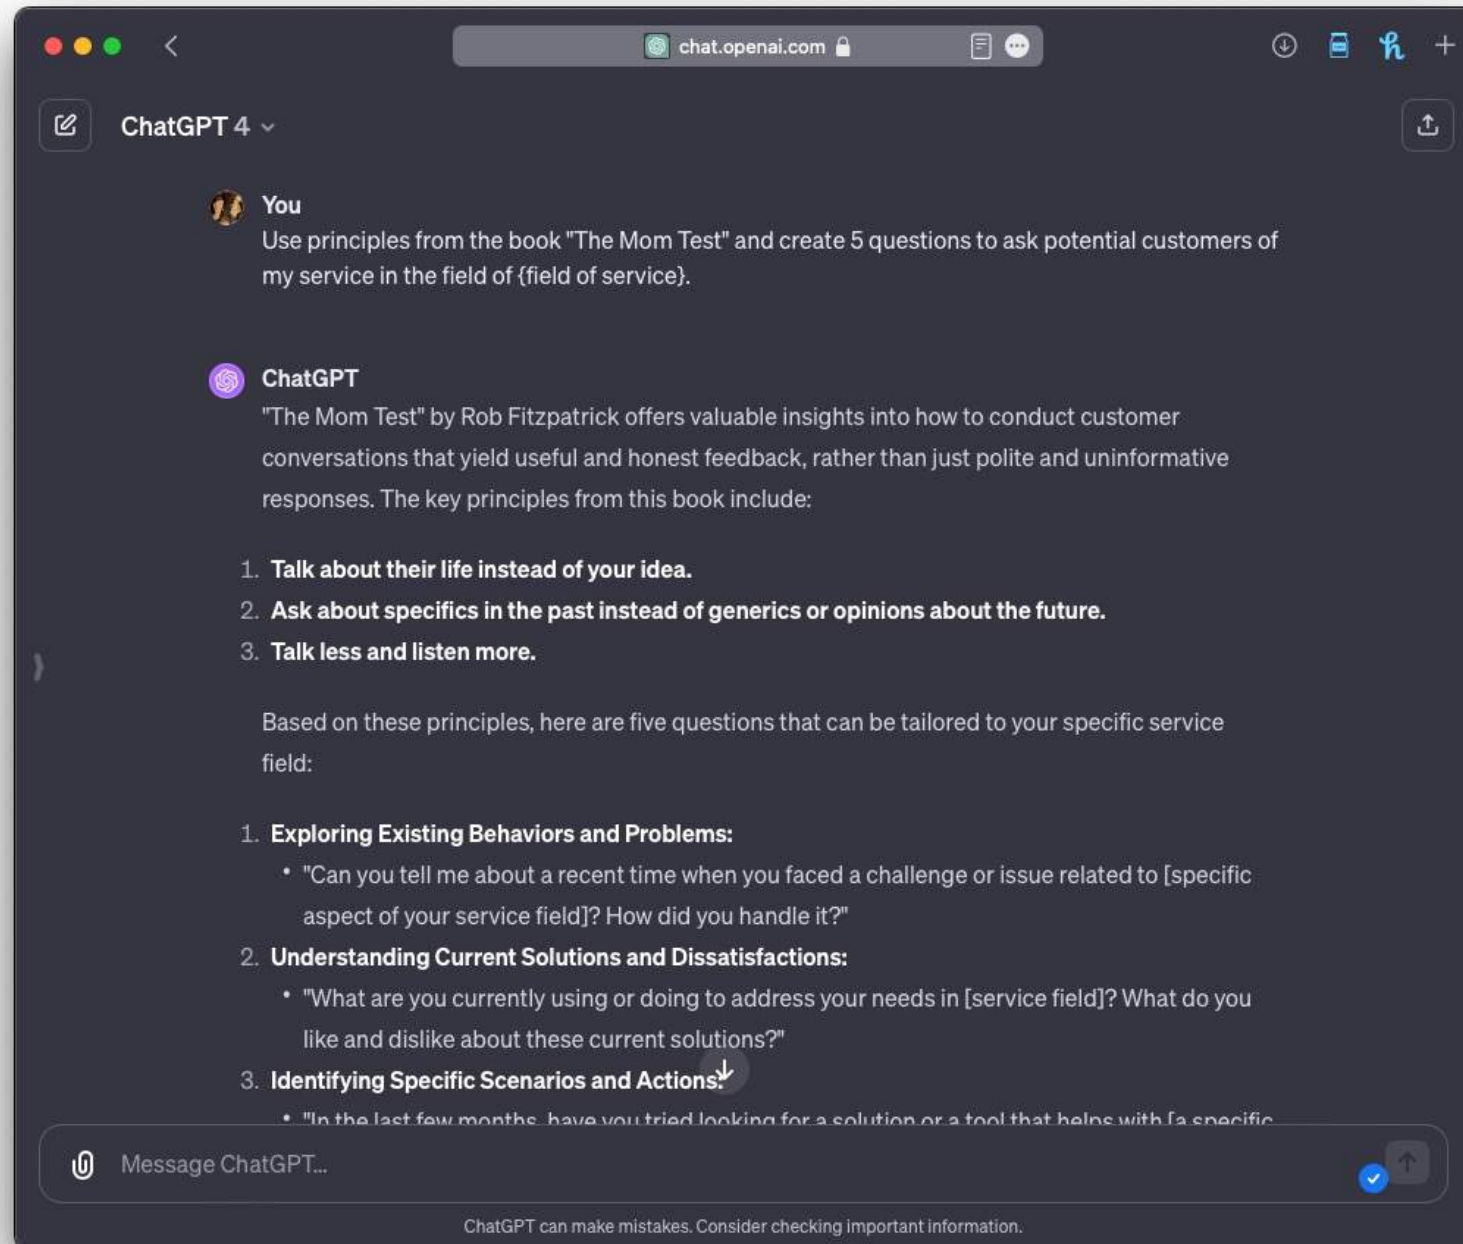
chat.openai.com

ChatGPT 4

You
Use principles from the book "The Mom Test" and create 5 questions to ask potential customers of my service in the field of {field of service}.

ChatGPT
"The Mom Test" by Rob Fitzpatrick offers valuable insights into how to conduct customer conversations that yield useful and honest feedback, rather than just polite and uninformative responses. The key principles from this book include:

1. **Talk about their life instead of your idea.**
2. **Ask about specifics in the past instead of generics or opinions about the future.**
3. **Talk less and listen more.**

Based on these principles, here are five questions that can be tailored to your specific service field:

1. **Exploring Existing Behaviors and Problems:**
 • "Can you tell me about a recent time when you faced a challenge or issue related to [specific aspect of your service field]? How did you handle it?"
2. **Understanding Current Solutions and Dissatisfactions:**
 • "What are you currently using or doing to address your needs in [service field]? What do you like and dislike about these current solutions?"
3. **Identifying Specific Scenarios and Actions:**
 • "In the last few months, have you tried looking for a solution or a tool that helps with [a specific

Message ChatGPT...

ChatGPT can make mistakes. Consider checking important information.